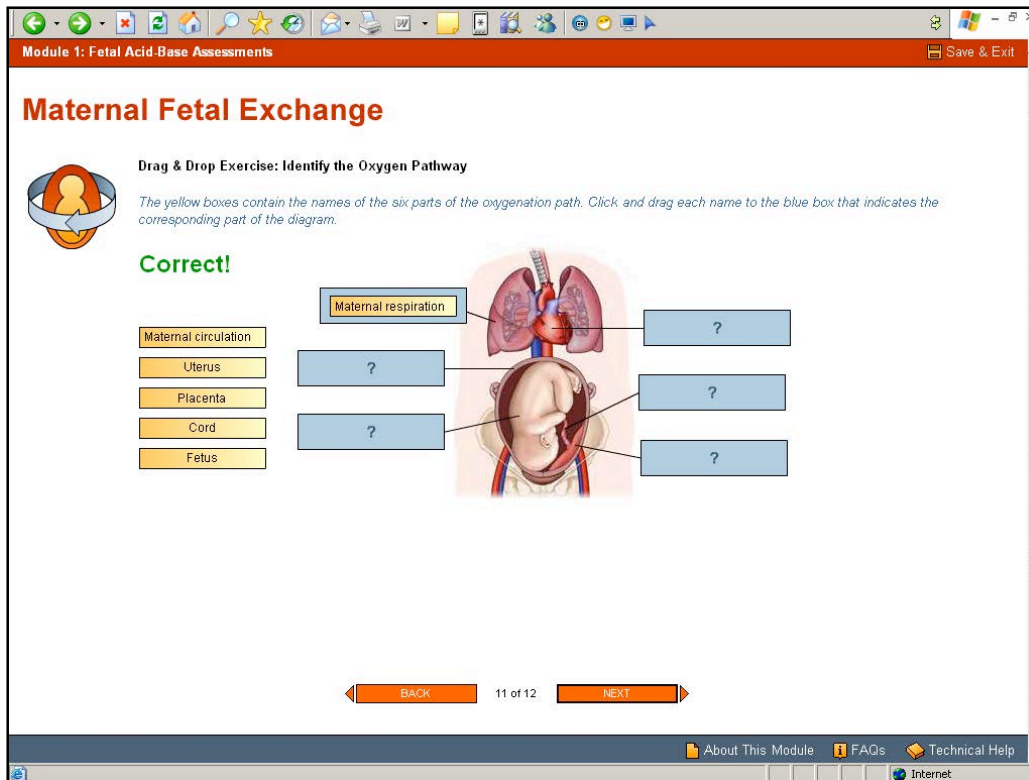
Module 1: Fetal Acid-Base Assessments

Save & Exit

Maternal Fetal Exchange

Drag & Drop Exercise: Identify the Oxygen Pathway

The yellow boxes contain the names of the six parts of the oxygenation path. Click and drag each name to the blue box that indicates the corresponding part of the diagram.

Correct!

Maternal respiration

?

Maternal circulation

Uterus

?

?

Placenta

Cord

?

Fetus

?

BACK

11 of 12

NEXT

About This Module

FAQs

Technical Help

Internet